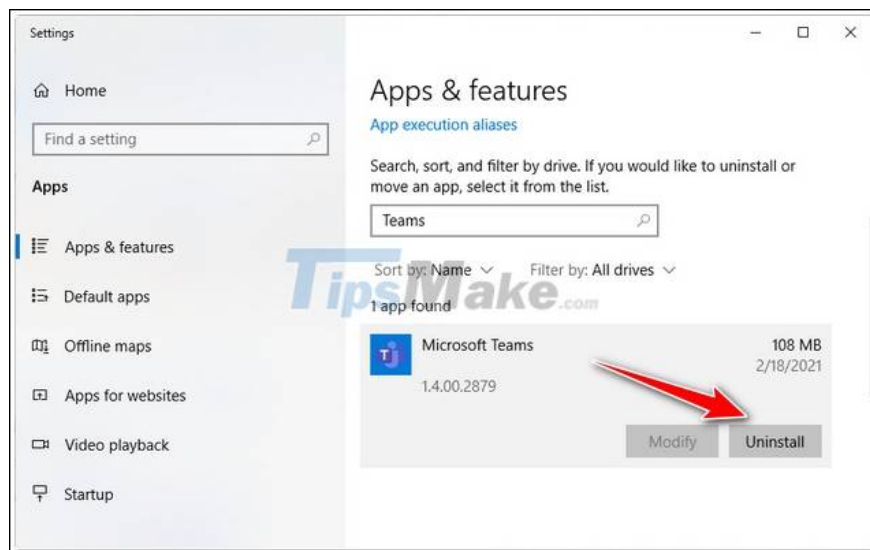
Settings

Home

Find a setting

Apps

Apps & features

Default apps

Offline maps

Apps for websites

Video playback

Startup

Apps & features

App execution aliases

Search, sort, and filter by drive. If you would like to uninstall or move an app, select it from the list.

Teams

Sort by: Name Filter by: All drives

TipsMake.com

1 app found

Microsoft Teams 108 MB
2/18/2021
1.4.00.2879

Modify Uninstall